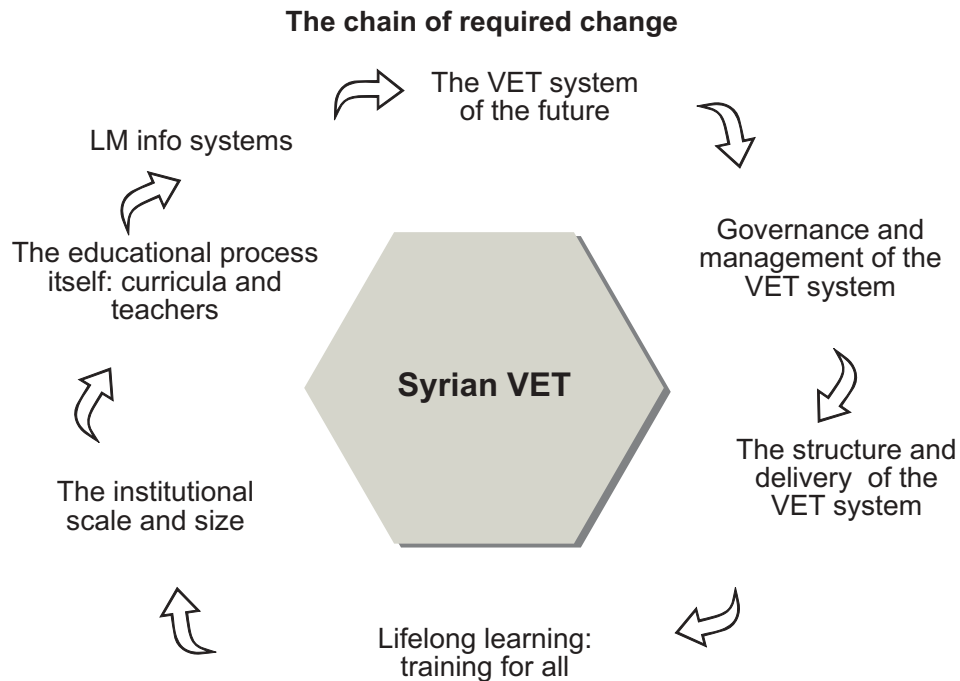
The chain of required change

The VET system of the future

Governance and management of the VET system

The structure and delivery of the VET system

Lifelong learning: training for all

The institutional scale and size

The educational process itself: curricula and teachers

LM info systems

Syrian VET